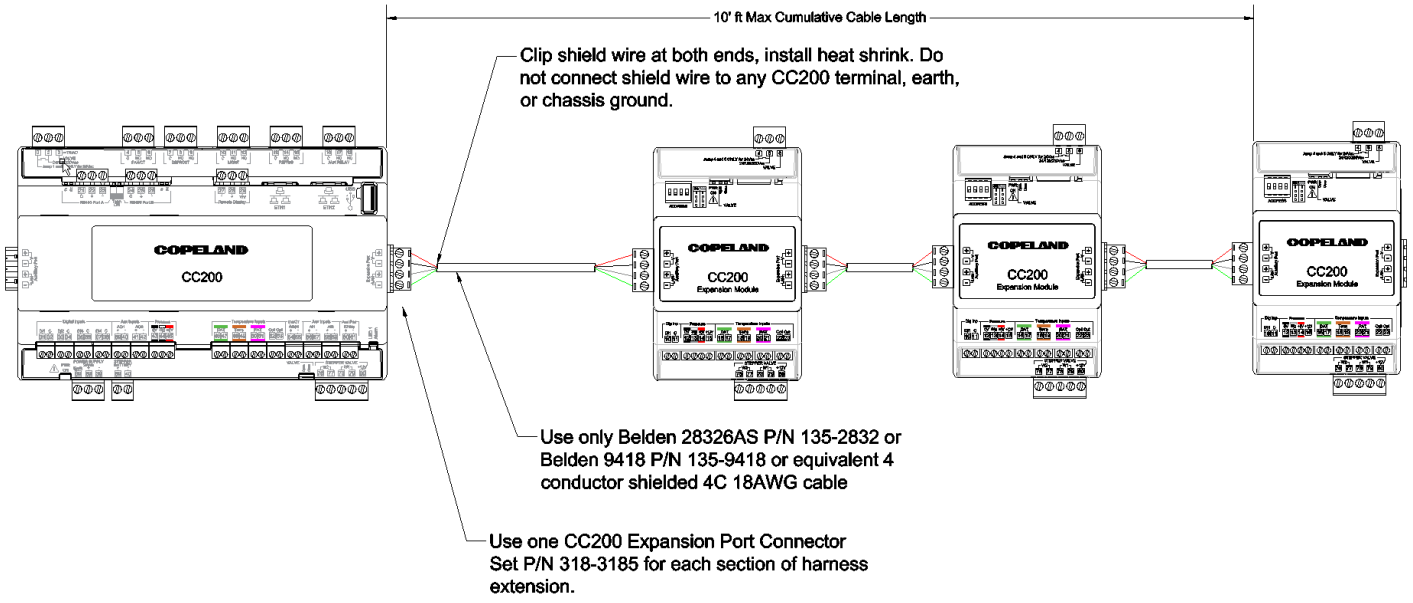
10' ft Max Cumulative Cable Length

Clip shield wire at both ends, install heat shrink. Do not connect shield wire to any CC200 terminal, earth, or chassis ground.

COPELAND
CC200

COPELAND
CC200
Expansion Module

COPELAND
CC200
Expansion Module

COPELAND
CC200
Expansion Module

Use only Belden 28326AS P/N 135-2832 or Belden 9418 P/N 135-9418 or equivalent 4 conductor shielded 4C 18AWG cable

Use one CC200 Expansion Port Connector Set P/N 318-3185 for each section of harness extension.